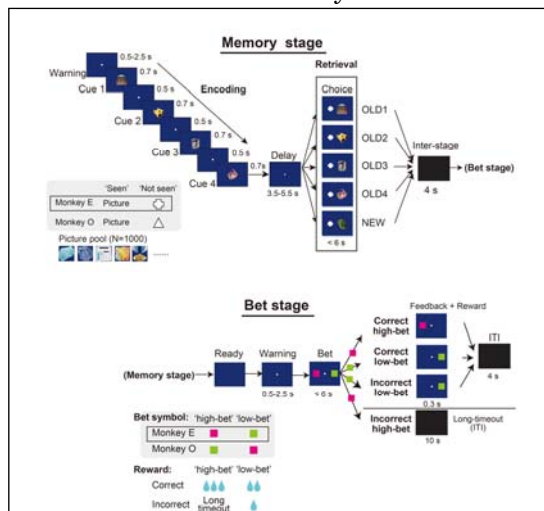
Memory stage

Warning
0.5-2.5 s
Cue 1
0.7 s
Encoding
0.5 s
Cue 2
0.7 s
0.5 s
Cue 3
0.7 s
0.5 s
Cue 4
0.7s
Delay
3.5-5.5 s
Retrieval
Choice
OLD1
OLD2
OLD3
OLD4
NEW
< 6 s
Inter-stage
4 s
(Bet stage)

| | 'Seen' | 'Not seen' |
|---|---|---|
| Monkey E | Picture | ⬡ |
| Monkey O | Picture | △ |

Picture pool (N=1000)
......

Bet stage

(Memory stage)
Ready
Warning
0.5-2.5 s
Bet
< 6 s
Feedback + Reward
Correct high-bet
Correct low-bet
Incorrect low-bet
0.3 s
ITI
4 s
Incorrect high-bet
10 s
Long-timeout (ITI)

Bet symbol: 'high-bet' 'low-bet'
Monkey E
Monkey O

Reward: 'high-bet' 'low-bet'
Correct
Incorrect Long timeout